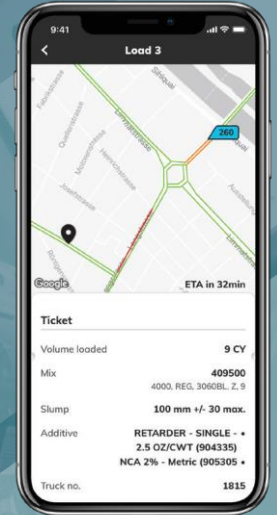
9:41

Load 3

260

Google

ETA in 32min

Ticket

Volume loaded 9 CY

Mix 409500
4000, REG, 3060BL, Z, 9

Slump 100 mm +/- 30 max.

Additive RETARDER - SINGLE - • 2.5 OZ/CWT (904335)
NCA 2% - Metric (905305 •

Truck no. 1815